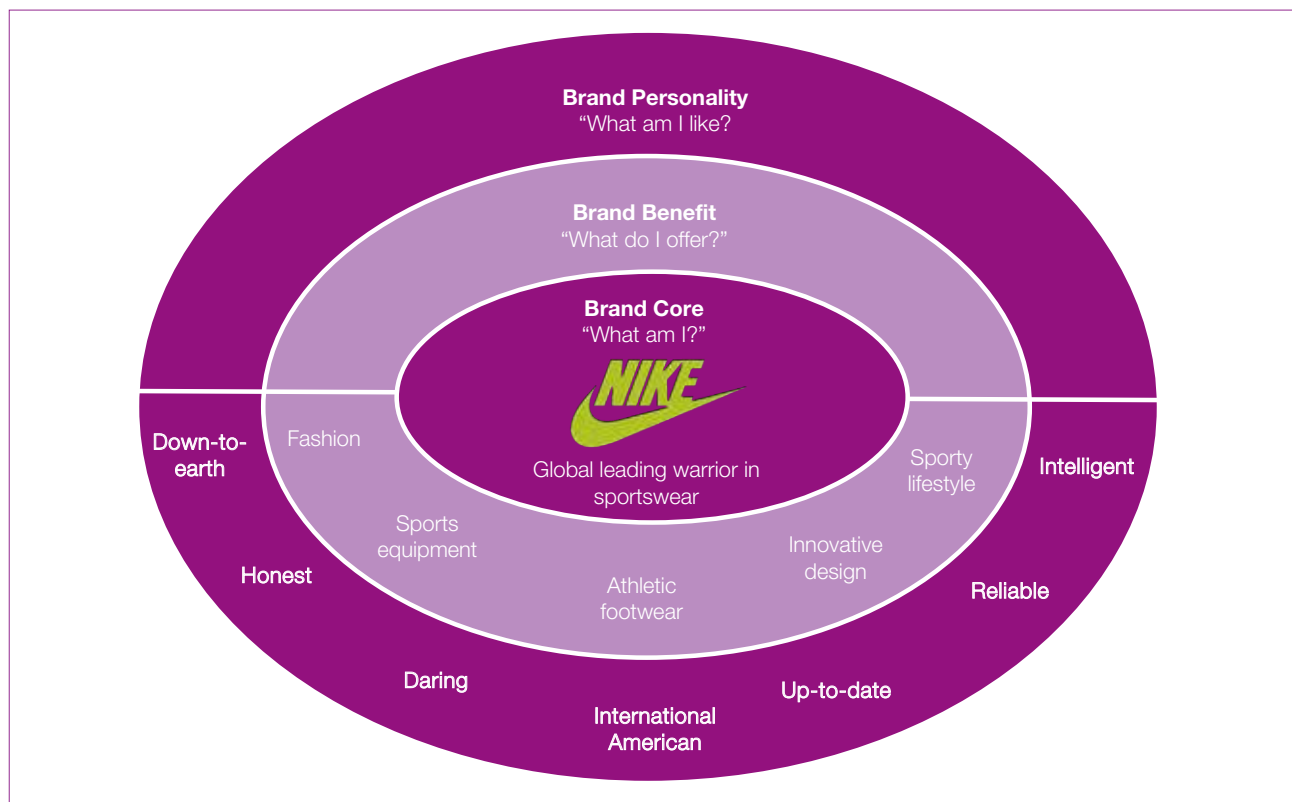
Brand Personality
"What am I like?"

Brand Benefit
"What do I offer?"

Brand Core
"What am I?"

NIKE

Global leading warrior in sportswear

Fashion

Sporty lifestyle

Sports equipment

Innovative design

Athletic footwear

Down-to-earth

Intelligent

Honest

Reliable

Daring

Up-to-date

International American